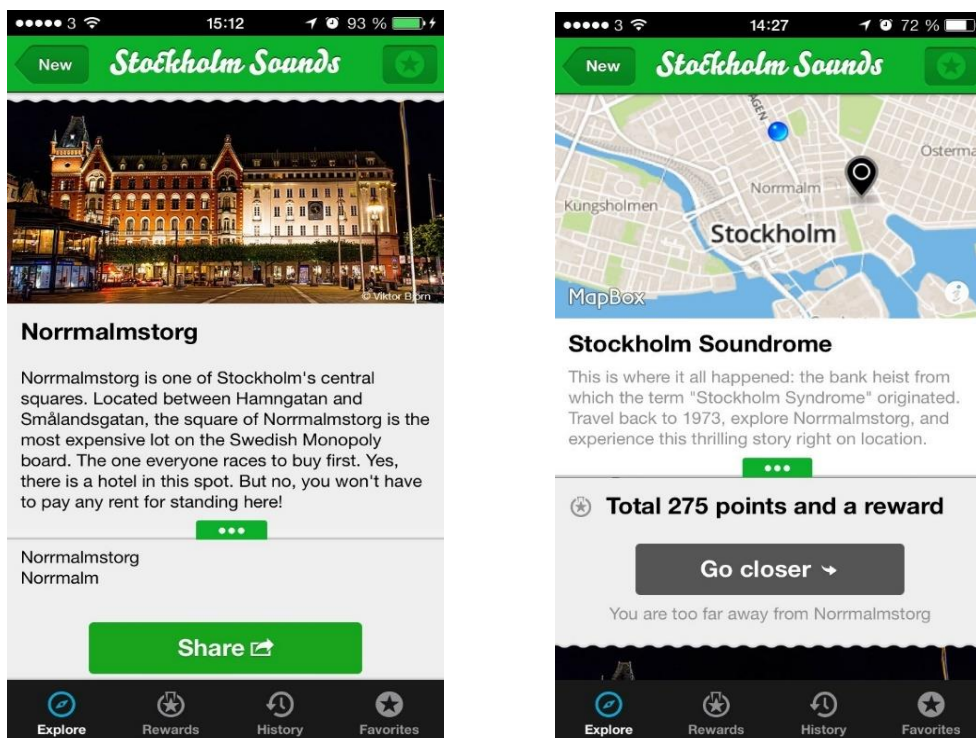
●●●●● 3 15:12 93 %

New Stockholm Sounds

© Viktor Björn

Norrmalmstorg

Norrmalmstorg is one of Stockholm's central squares. Located between Hamngatan and Smålandsgatan, the square of Norrmalmstorg is the most expensive lot on the Swedish Monopoly board. The one everyone races to buy first. Yes, there is a hotel in this spot. But no, you won't have to pay any rent for standing here!

•••

Norrmalmstorg
Norrmalm

Share

Explore Rewards History Favorites

●●●●● 3 14:27 72 %

New Stockholm Sounds

Kungsholmen Normalm Osterma Stockholm MapBox

Stockholm Soundrome

This is where it all happened: the bank heist from which the term "Stockholm Syndrome" originated. Travel back to 1973, explore Norrmalmstorg, and experience this thrilling story right on location.

•••

Total 275 points and a reward

Go closer

You are too far away from Norrmalmstorg

Explore Rewards History Favorites